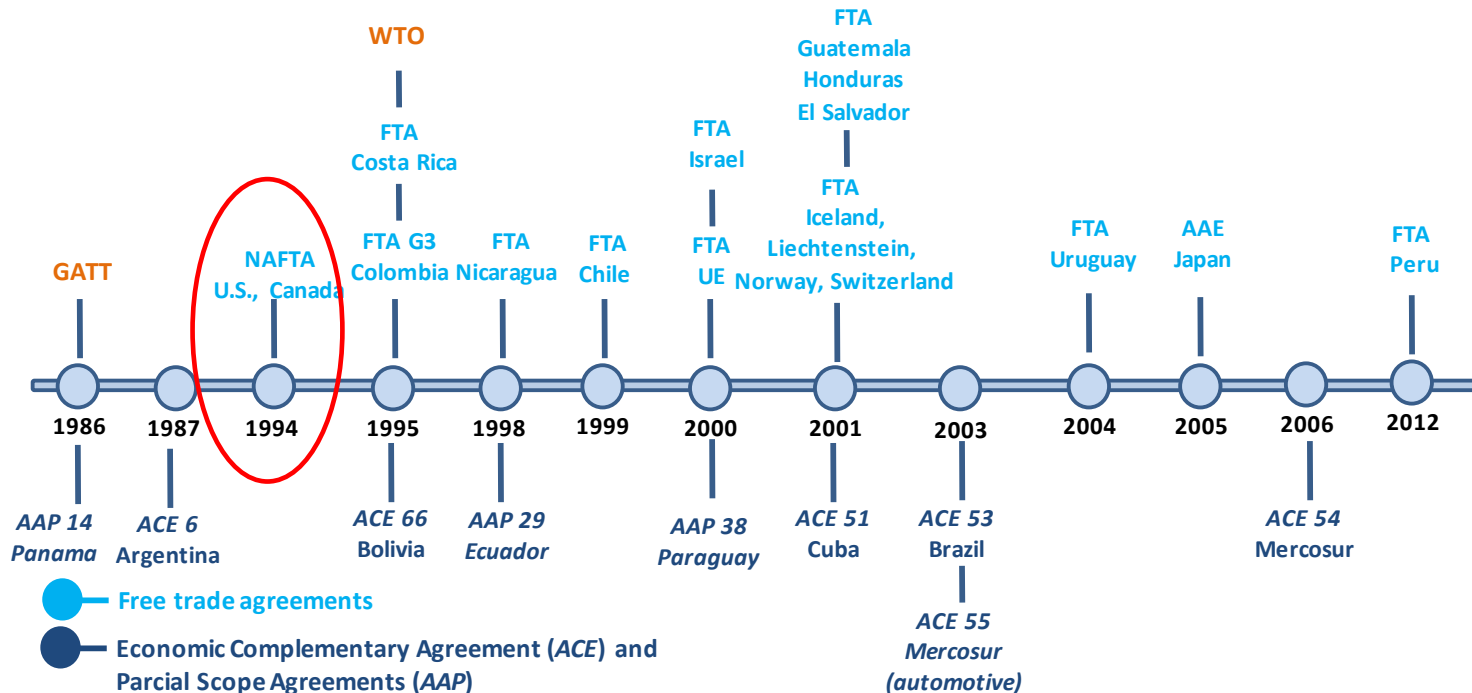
WTO

FTA
Guatemala
Honduras
El Salvador

FTA
Costa Rica

FTA
Israel

FTA
Iceland,
Liechtenstein,
Norway, Switzerland

GATT

NAFTA
U.S., Canada

FTA G3
Colombia

FTA
Nicaragua

FTA
Chile

FTA
UE

FTA
Uruguay

AAE
Japan

FTA
Peru

1986 1987 1994 1995 1998 1999 2000 2001 2003 2004 2005 2006 2012

AAP 14
Panama

ACE 6
Argentina

ACE 66
Bolivia

AAP 29
Ecuador

AAP 38
Paraguay

ACE 51
Cuba

ACE 53
Brazil

ACE 55
Mercosur
(automotive)

ACE 54
Mercosur

Free trade agreements

Economic Complementary Agreement (ACE) and Parcial Scope Agreements (AAP)